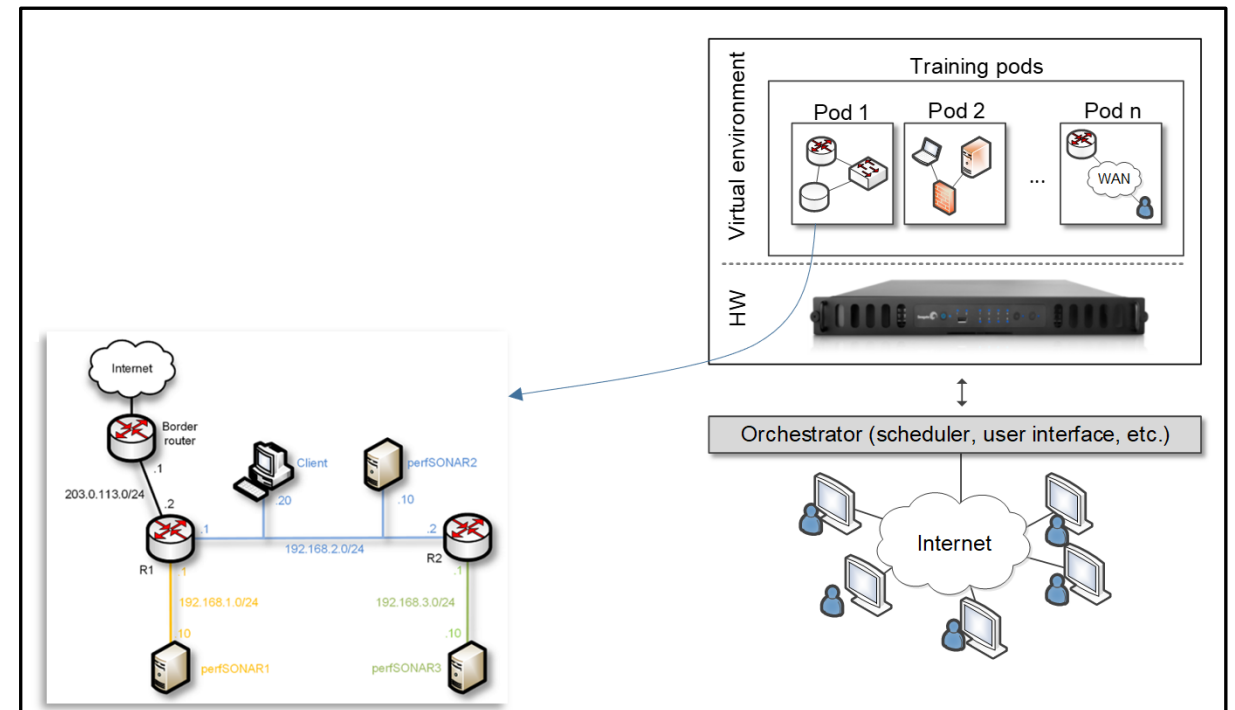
Virtual environment

Training pods

Pod 1

Pod 2

...

Pod n

WAN

HW

Orchestrator (scheduler, user interface, etc.)

Internet

Internet

Border router

.1

203.0.113.0/24

.2

R1

Client

.20

perfSONAR2

.10

.1

192.168.2.0/24

.2

R2

.1

192.168.1.0/24

.10

perfSONAR1

.1

192.168.3.0/24

.10

perfSONAR3